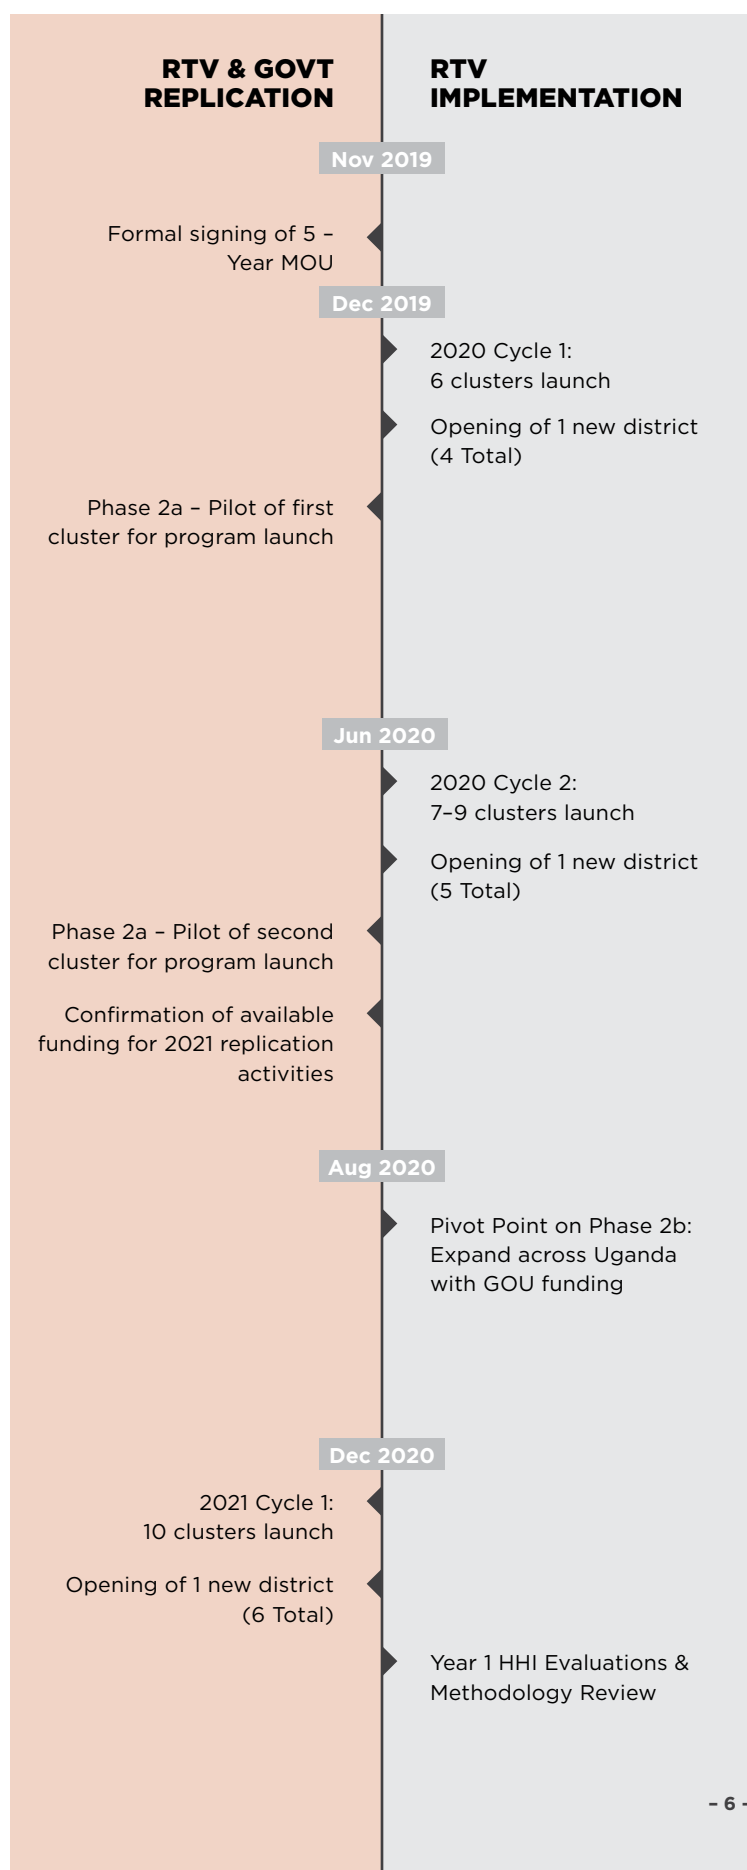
RTV & GOVT REPLICATION

RTV IMPLEMENTATION

Nov 2019

Formal signing of 5 – Year MOU

Dec 2019

2020 Cycle 1: 6 clusters launch

Opening of 1 new district (4 Total)

Phase 2a – Pilot of first cluster for program launch

Jun 2020

2020 Cycle 2: 7–9 clusters launch

Opening of 1 new district (5 Total)

Phase 2a – Pilot of second cluster for program launch

Confirmation of available funding for 2021 replication activities

Aug 2020

Pivot Point on Phase 2b: Expand across Uganda with GOU funding

Dec 2020

2021 Cycle 1: 10 clusters launch

Opening of 1 new district (6 Total)

Year 1 HHI Evaluations & Methodology Review

– 6 -